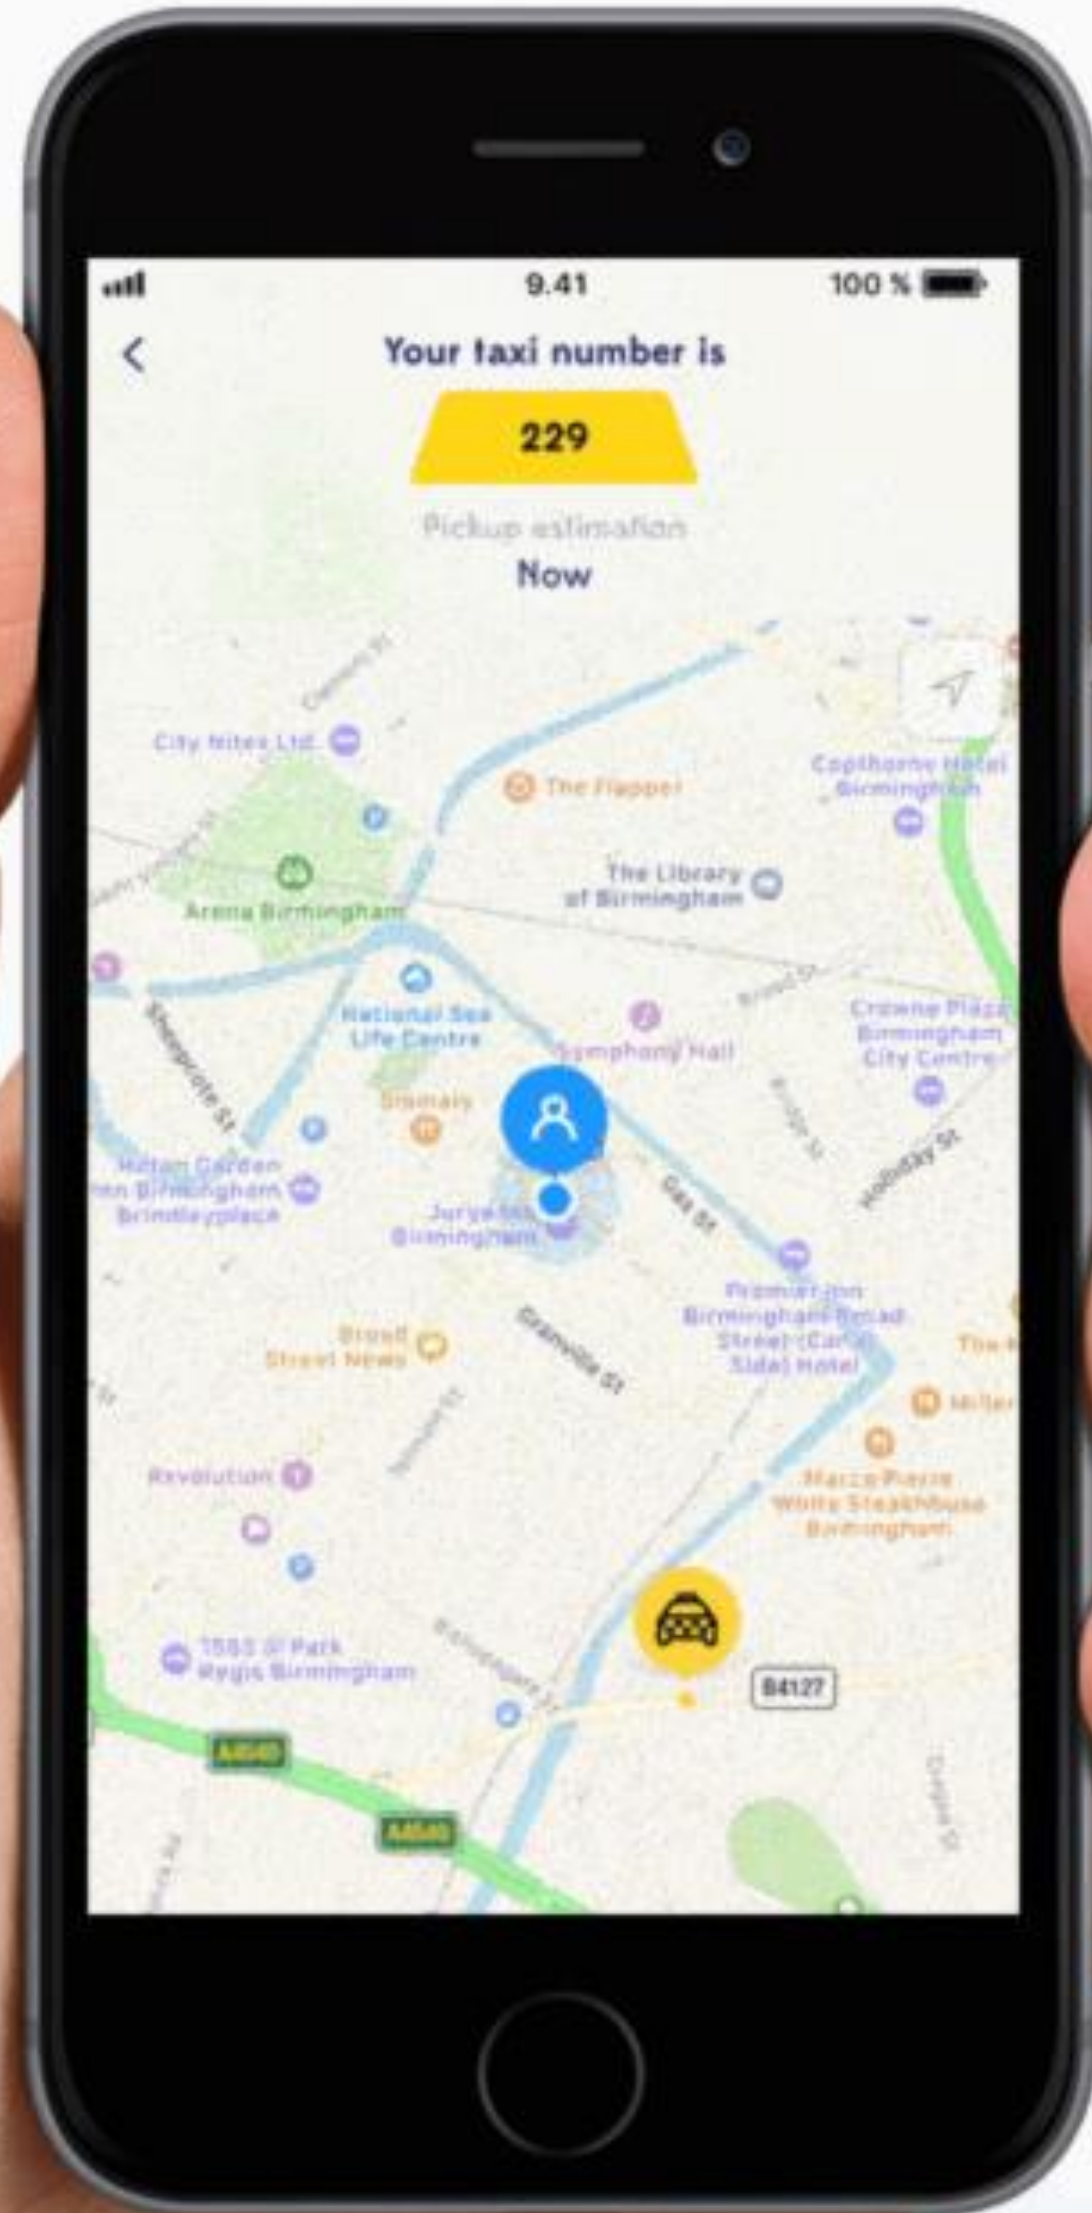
9.41
100 %

Your taxi number is
229
Pickup estimation
Now

City Nites Ltd.
The Flapper
Copthorne Hotel Birmingham
The Library of Birmingham
Arena Birmingham
National Sea Life Centre
Symphony Hall
Crowne Plaza Birmingham City Centre
Sheepcote St
Bridge St
Holliday St
Hilton Garden Inn Birmingham Brindleyplace
Jurys Inn Birmingham
Gas St
Premier Inn Birmingham Broad Street (Canal Side) Hotel
Granville St
Broad Street News
The
Miller
Marco Pierre White Steakhouse Birmingham
Revolution
Bishopgate St
B4127
A4540
A4540